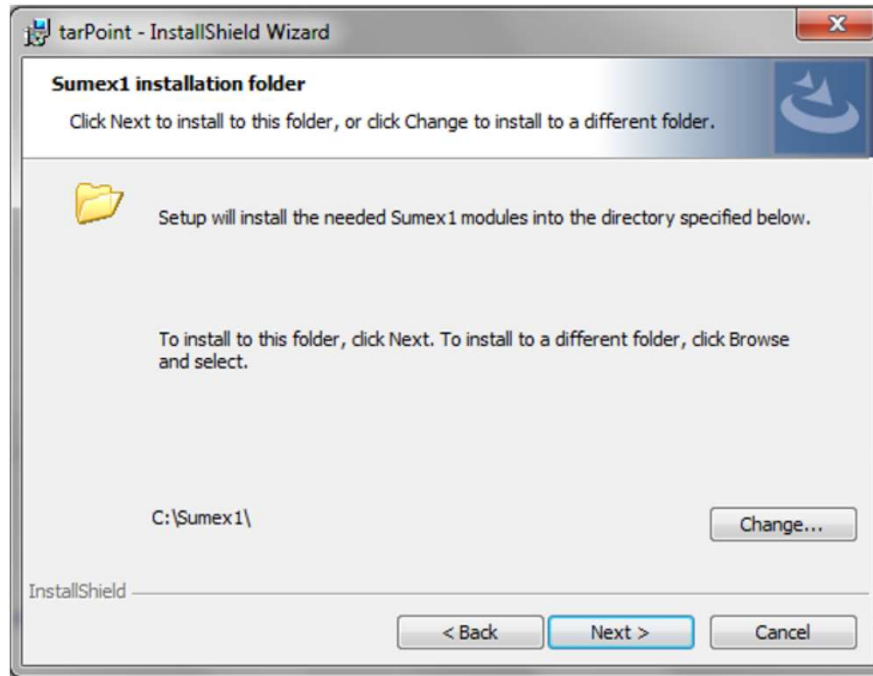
tarPoint - InstallShield Wizard

X

Sumex1 installation folder

Click Next to install to this folder, or click Change to install to a different folder.

Setup will install the needed Sumex1 modules into the directory specified below.

To install to this folder, click Next. To install to a different folder, click Browse and select.

C:\Sumex1\

Change...

InstallShield

< Back

Next >

Cancel